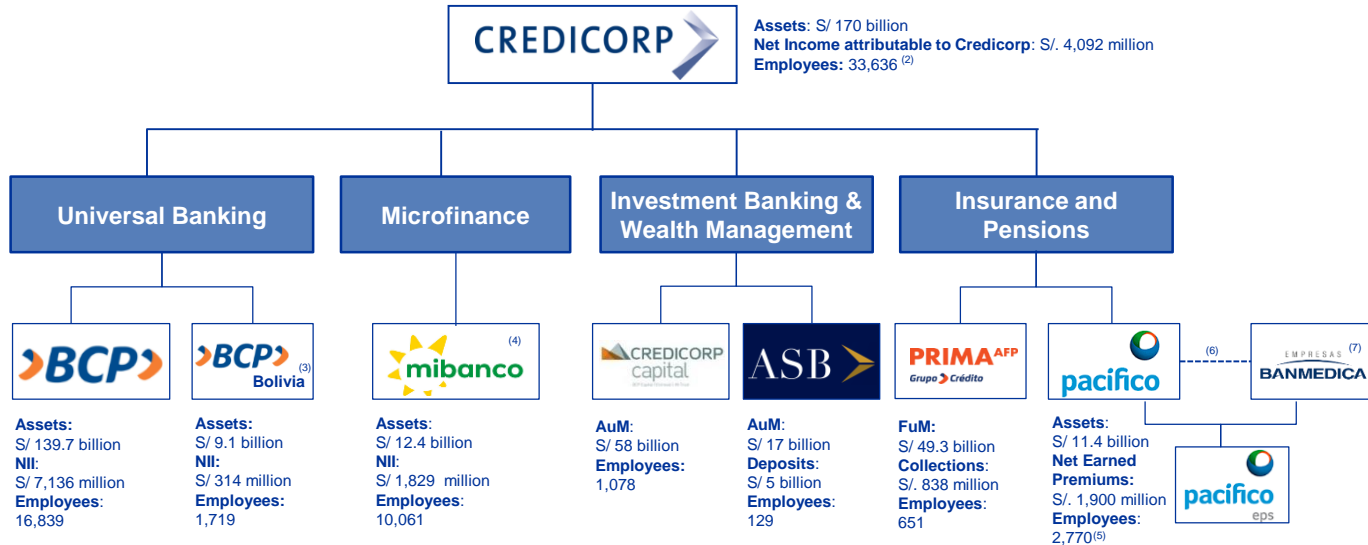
CREDICORP

**Assets**: S/ 170 billion
**Net Income attributable to Credicorp**: S/. 4,092 million
**Employees:** 33,636 $^{(2)}$

Universal Banking

Microfinance

Investment Banking & Wealth Management

Insurance and Pensions

BCP

BCP Bolivia $^{(3)}$

mibanco $^{(4)}$

CREDICORP capital

ASB

PRIMA AFP Grupo Crédito

pacifico

(6)

EMPRESAS BANMEDICA $^{(7)}$

pacifico eps

**Assets:** S/ 139.7 billion **NII**: S/ 7,136 million **Employees**: 16,839

**Assets:** S/ 9.1 billion **NII:** S/ 314 million **Employees:** 1,719

**Assets**: S/ 12.4 billion **NII**: S/ 1,829 million **Employees:** 10,061

**AuM**: S/ 58 billion **Employees:** 1,078

**AuM**: S/ 17 billion **Deposits**: S/ 5 billion **Employees**: 129

**FuM:** S/ 49.3 billion **Collections**: S/. 838 million **Employees**: 651

**Assets**: S/ 11.4 billion **Net Earned Premiums:** S/. 1,900 million **Employees**: 2,770 $^{(5)}$